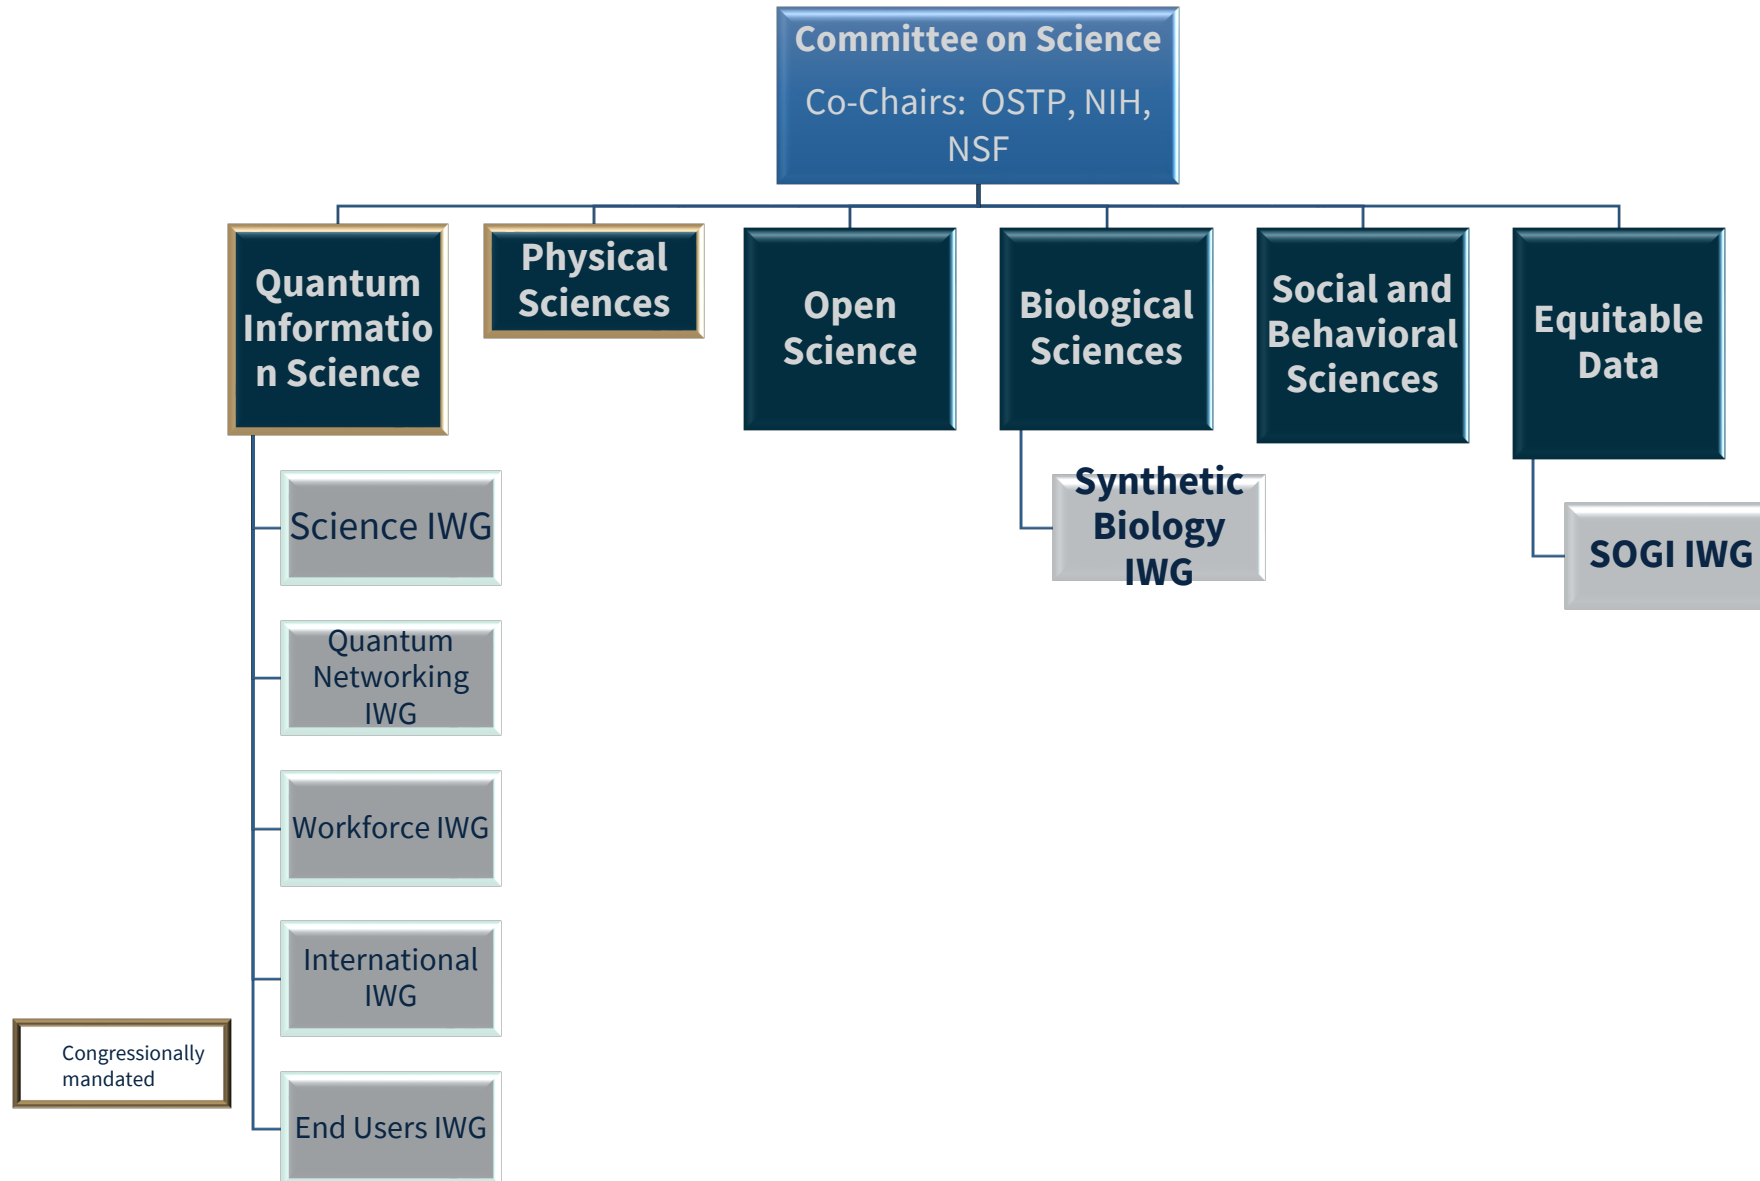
Committee on Science

Co-Chairs: OSTP, NIH, NSF

Quantum Information Science

Physical Sciences

Open Science

Biological Sciences

Social and Behavioral Sciences

Equitable Data

Science IWG

Quantum Networking IWG

Workforce IWG

International IWG

End Users IWG

Synthetic Biology IWG

SOGI IWG

Congressionally mandated